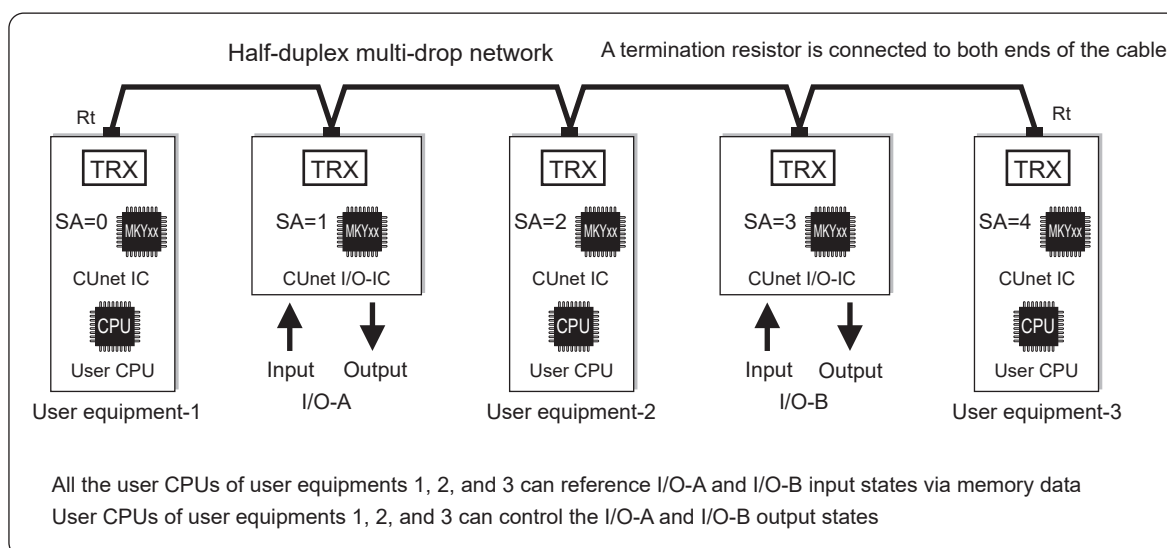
Half-duplex multi-drop network

A termination resistor is connected to both ends of the cable

Rt

Rt

TRX
SA=0 MKYxx
CUnet IC
CPU
User CPU
User equipment-1

TRX
SA=1 MKYxx
CUnet I/O-IC
Input Output
I/O-A

TRX
SA=2 MKYxx
CUnet IC
CPU
User CPU
User equipment-2

TRX
SA=3 MKYxx
CUnet I/O-IC
Input Output
I/O-B

TRX
SA=4 MKYxx
CUnet IC
CPU
User CPU
User equipment-3

All the user CPUs of user equipments 1, 2, and 3 can reference I/O-A and I/O-B input states via memory data
User CPUs of user equipments 1, 2, and 3 can control the I/O-A and I/O-B output states